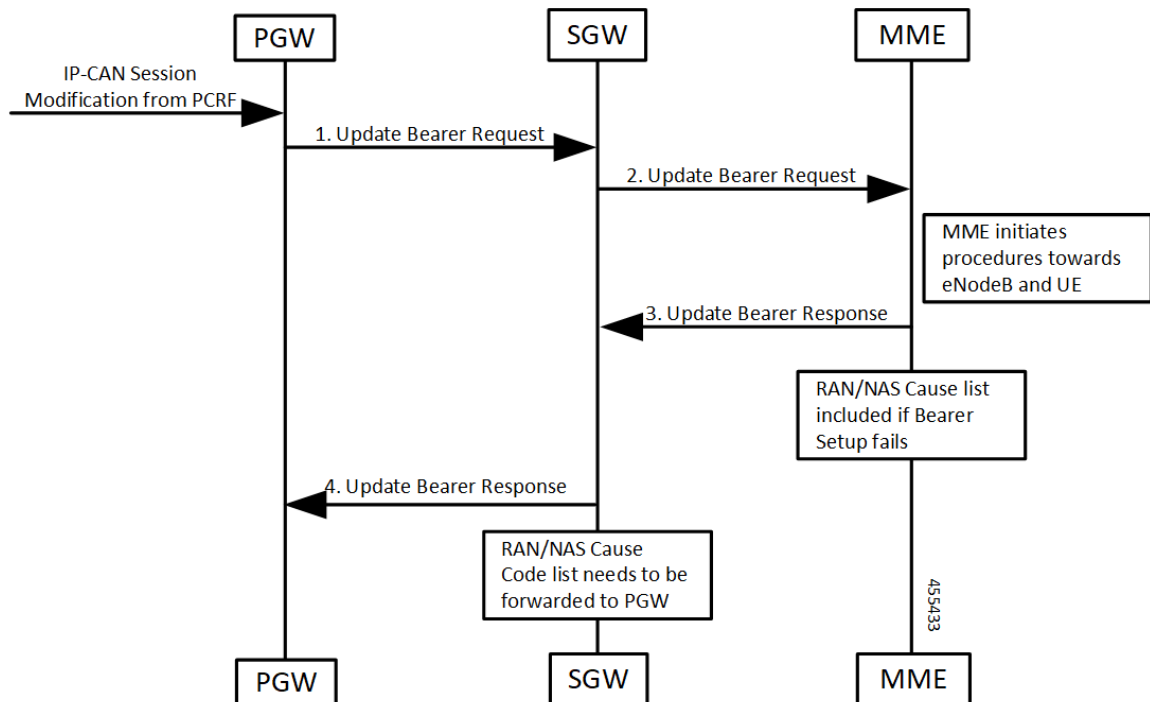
PGW

SGW

MME

IP-CAN Session Modification from PCRF

1. Update Bearer Request

2. Update Bearer Request

MME initiates procedures towards eNodeB and UE

3. Update Bearer Response

RAN/NAS Cause list included if Bearer Setup fails

4. Update Bearer Response

RAN/NAS Cause Code list needs to be forwarded to PGW

455433

PGW

SGW

MME